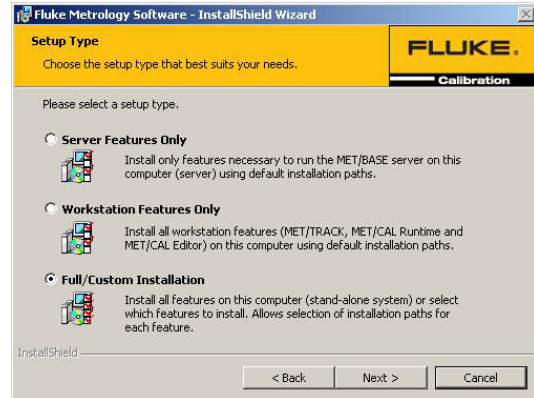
Fluke Metrology Software - InstallShield Wizard

Setup Type

Choose the setup type that best suits your needs.

FLUKE.

Calibration

Please select a setup type.

Server Features Only

Install only features necessary to run the MET/BASE server on this computer (server) using default installation paths.

Workstation Features Only

Install all workstation features (MET/TRACK, MET/CAL Runtime and MET/CAL Editor) on this computer using default installation paths.

Full/Custom Installation

Install all features on this computer (stand-alone system) or select which features to install. Allows selection of installation paths for each feature.

InstallShield

< Back

Next >

Cancel